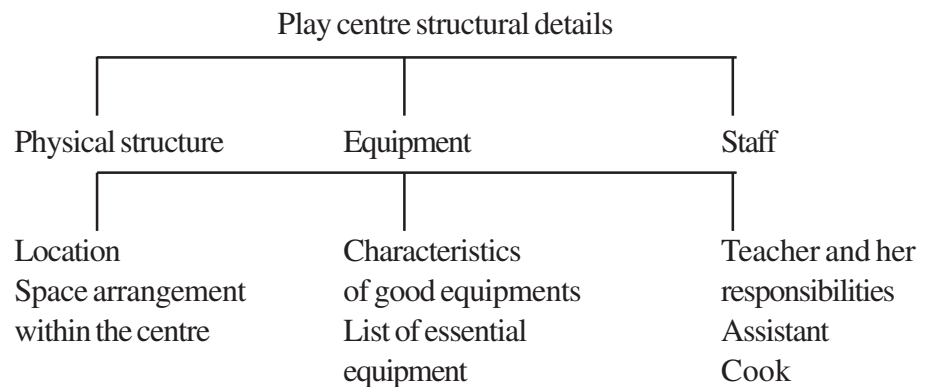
Play centre structural details

Physical structure

Equipment

Staff

Location
Space arrangement within the centre

Characteristics of good equipments
List of essential equipment

Teacher and her responsibilities
Assistant
Cook